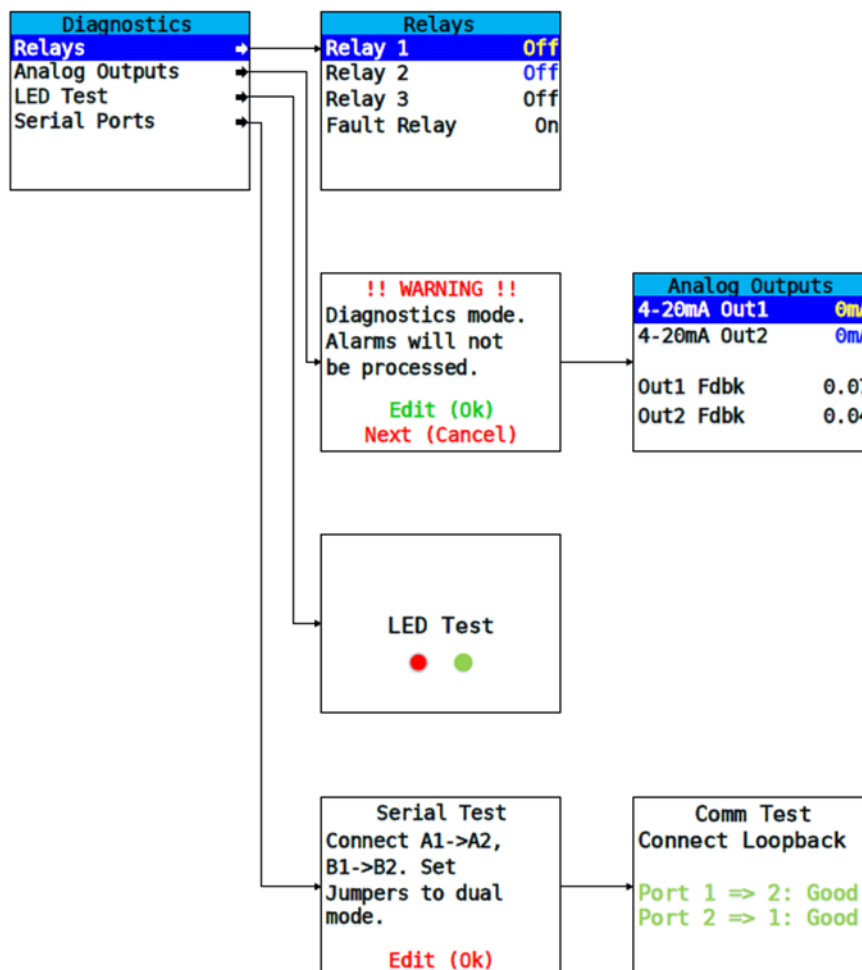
Diagnostics
Relays
Analog Outputs
LED Test
Serial Ports

Relays
Relay 1 Off
Relay 2 Off
Relay 3 Off
Fault Relay On

!! WARNING !!
Diagnostics mode. Alarms will not be processed.
Edit (Ok)
Next (Cancel)

Analog Outputs
4-20mA Out1 0m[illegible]
4-20mA Out2 0m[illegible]
Out1 Fdbk 0.0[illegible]
Out2 Fdbk 0.0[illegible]

LED Test

Serial Test
Connect A1->A2, B1->B2. Set Jumpers to dual mode.
Edit (Ok)

Comm Test
Connect Loopback
Port 1 => 2: Good
Port 2 => 1: Good